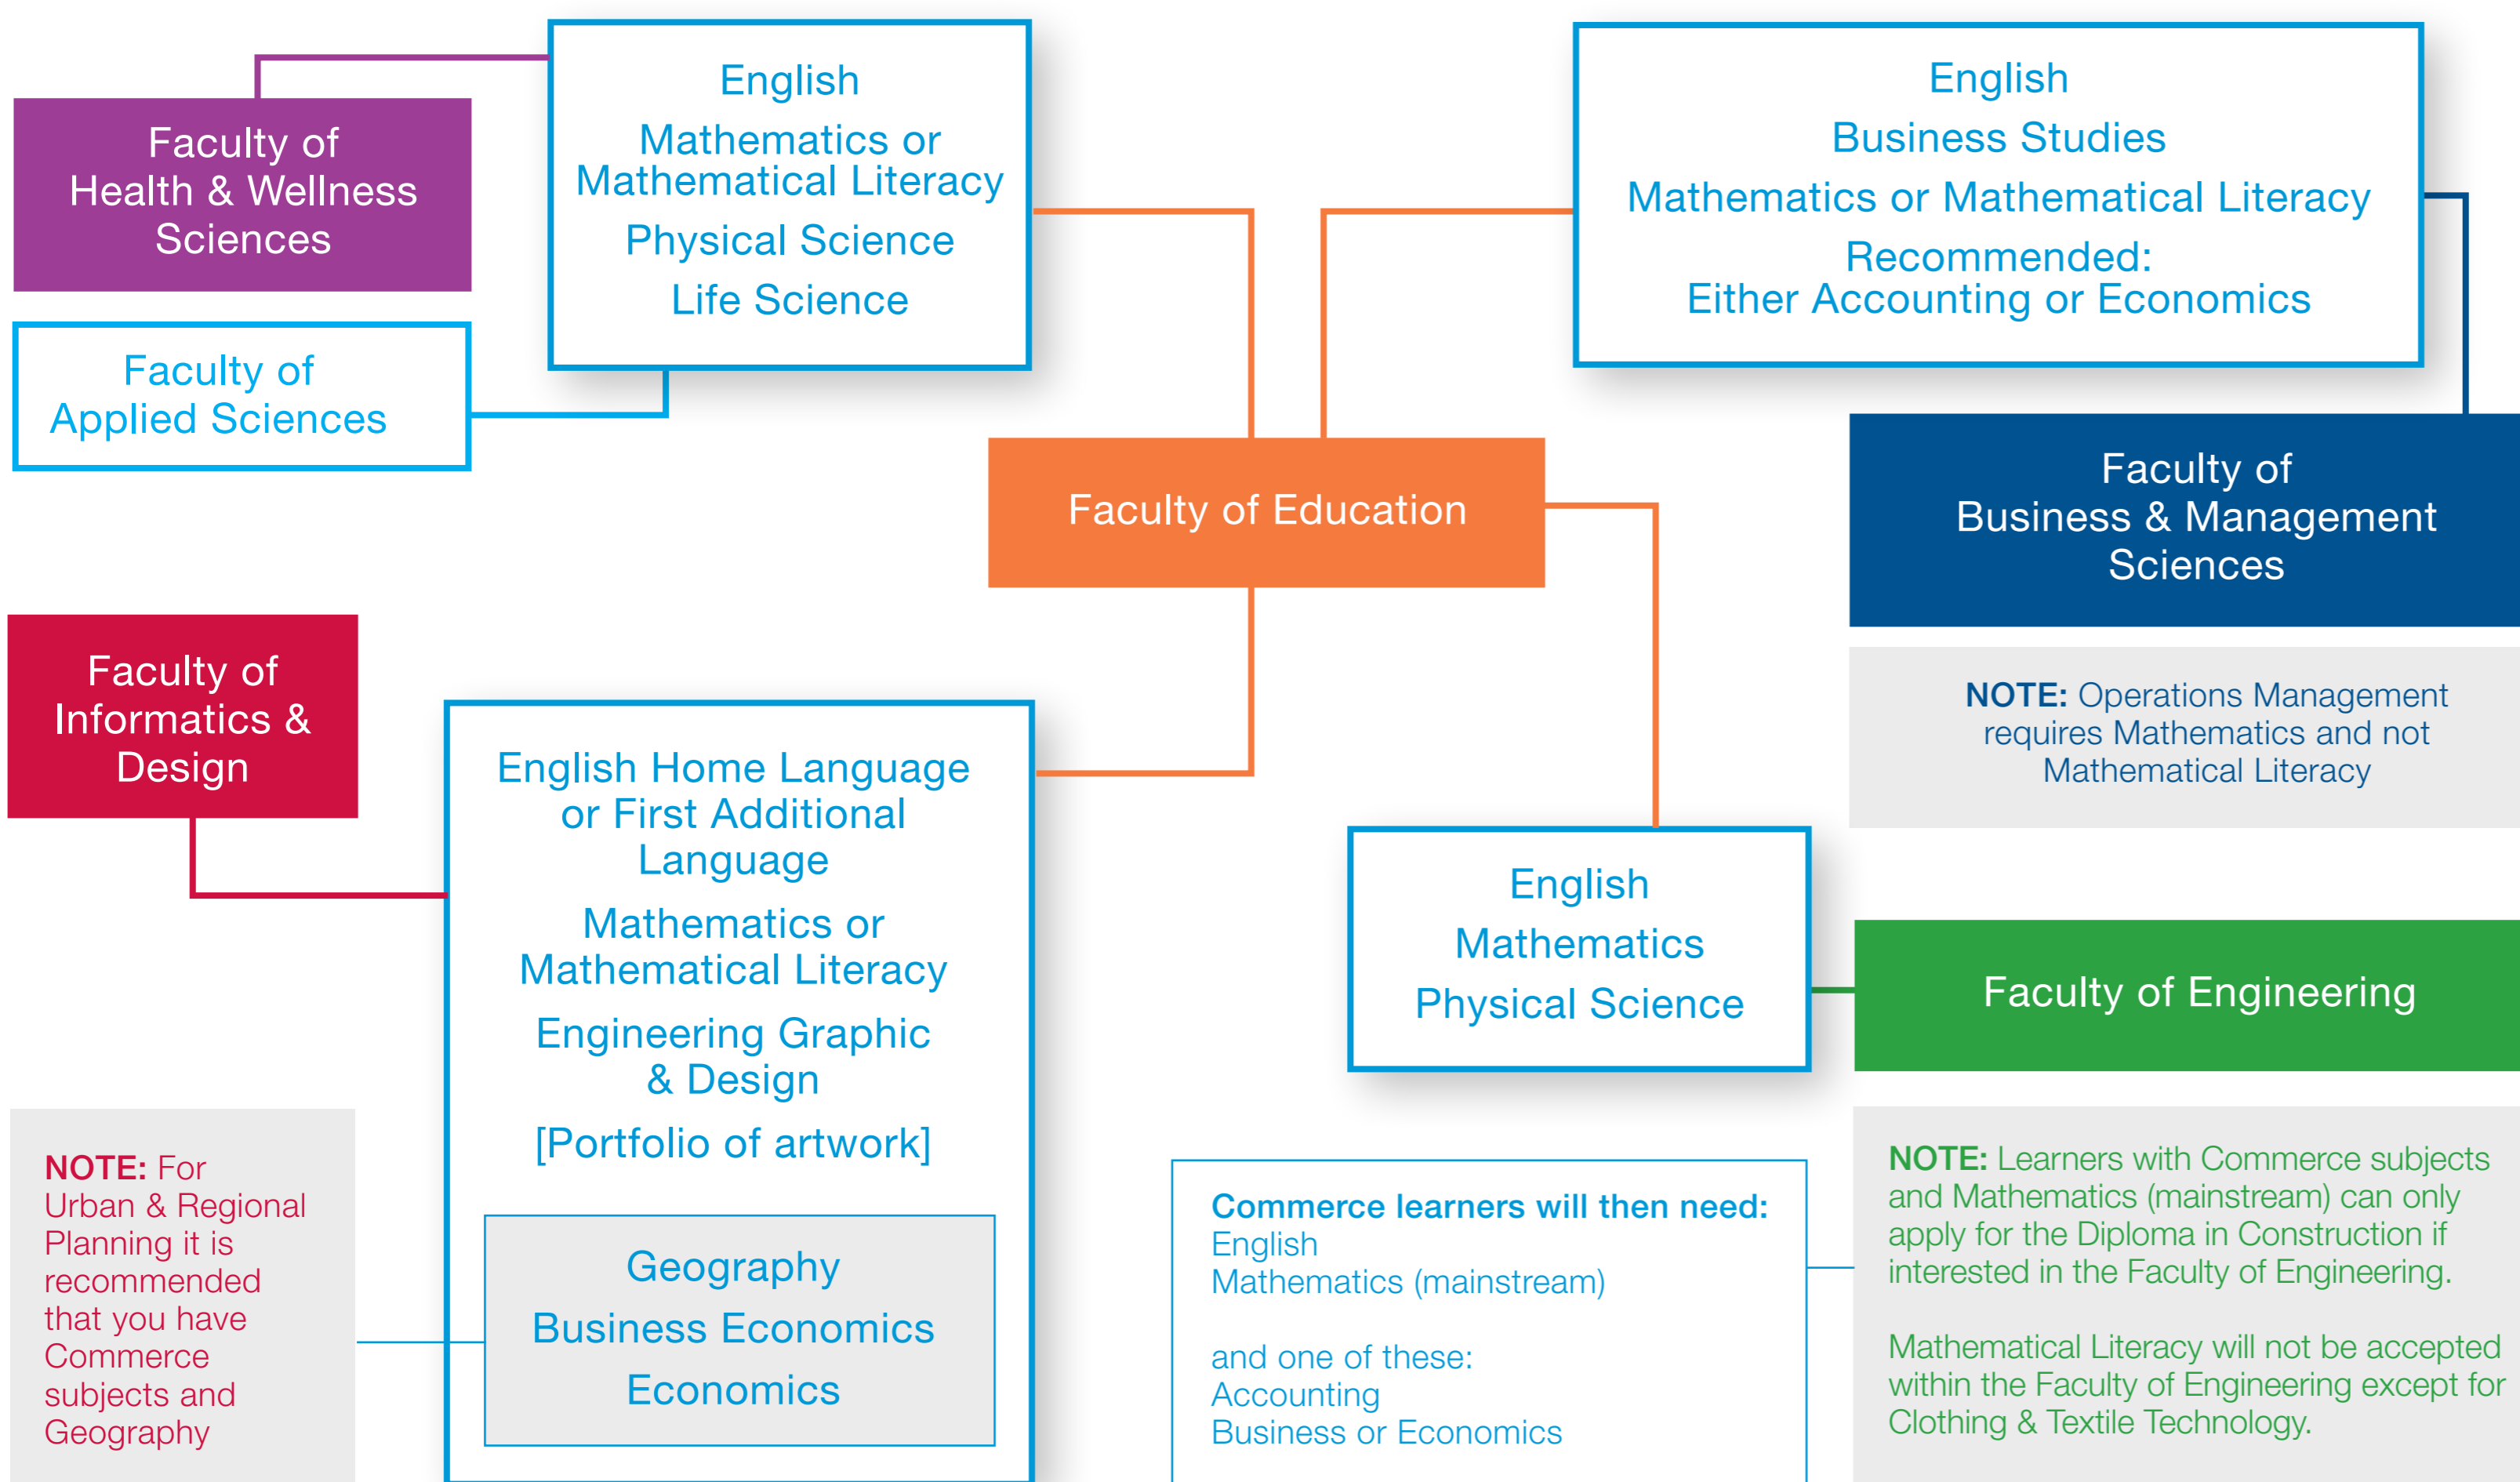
Faculty of Health & Wellness Sciences

English

Mathematics or Mathematical Literacy

Physical Science

Life Science

Faculty of Applied Sciences

English

Business Studies

Mathematics or Mathematical Literacy

Recommended: Either Accounting or Economics

Faculty of Education

Faculty of Business & Management Sciences

NOTE: Operations Management requires Mathematics and not Mathematical Literacy

Faculty of Informatics & Design

English Home Language or First Additional Language

Mathematics or Mathematical Literacy

Engineering Graphic & Design

[Portfolio of artwork]

Geography

Business Economics

Economics

English

Mathematics

Physical Science

Faculty of Engineering

NOTE: For Urban & Regional Planning it is recommended that you have Commerce subjects and Geography

Commerce learners will then need:
English
Mathematics (mainstream)

and one of these:
Accounting
Business or Economics

NOTE: Learners with Commerce subjects and Mathematics (mainstream) can only apply for the Diploma in Construction if interested in the Faculty of Engineering.

Mathematical Literacy will not be accepted within the Faculty of Engineering except for Clothing & Textile Technology.